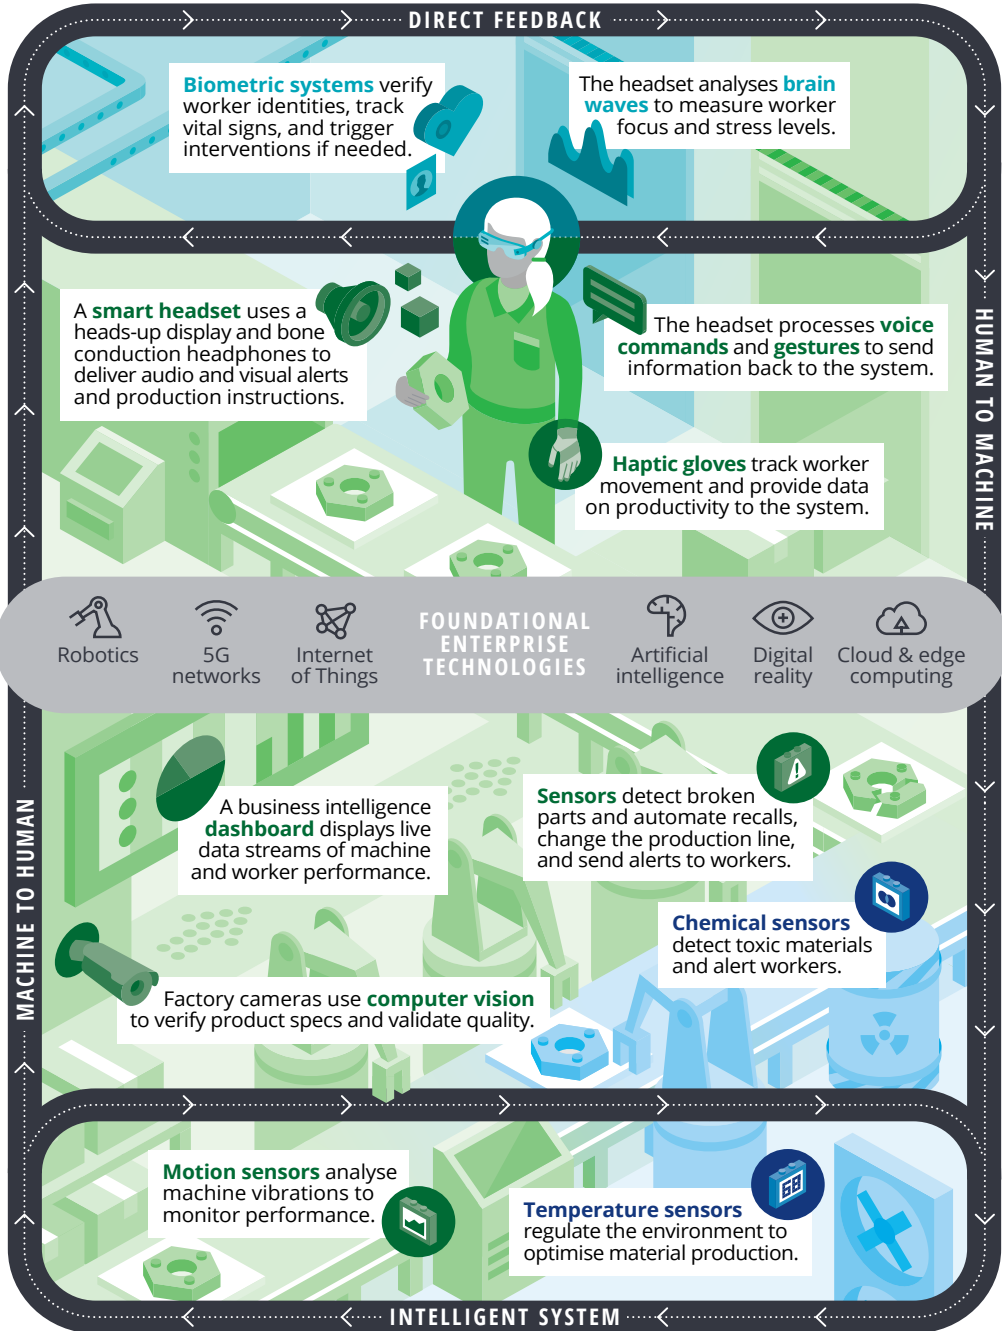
DIRECT FEEDBACK

Biometric systems verify worker identities, track vital signs, and trigger interventions if needed.

The headset analyses brain waves to measure worker focus and stress levels.

A smart headset uses a heads-up display and bone conduction headphones to deliver audio and visual alerts and production instructions.

The headset processes voice commands and gestures to send information back to the system.

Haptic gloves track worker movement and provide data on productivity to the system.

HUMAN TO MACHINE

Robotics

5G networks

Internet of Things

FOUNDATIONAL ENTERPRISE TECHNOLOGIES

Artificial intelligence

Digital reality

Cloud & edge computing

MACHINE TO HUMAN

A business intelligence dashboard displays live data streams of machine and worker performance.

Sensors detect broken parts and automate recalls, change the production line, and send alerts to workers.

Chemical sensors detect toxic materials and alert workers.

Factory cameras use computer vision to verify product specs and validate quality.

Motion sensors analyse machine vibrations to monitor performance.

Temperature sensors regulate the environment to optimise material production.

INTELLIGENT SYSTEM